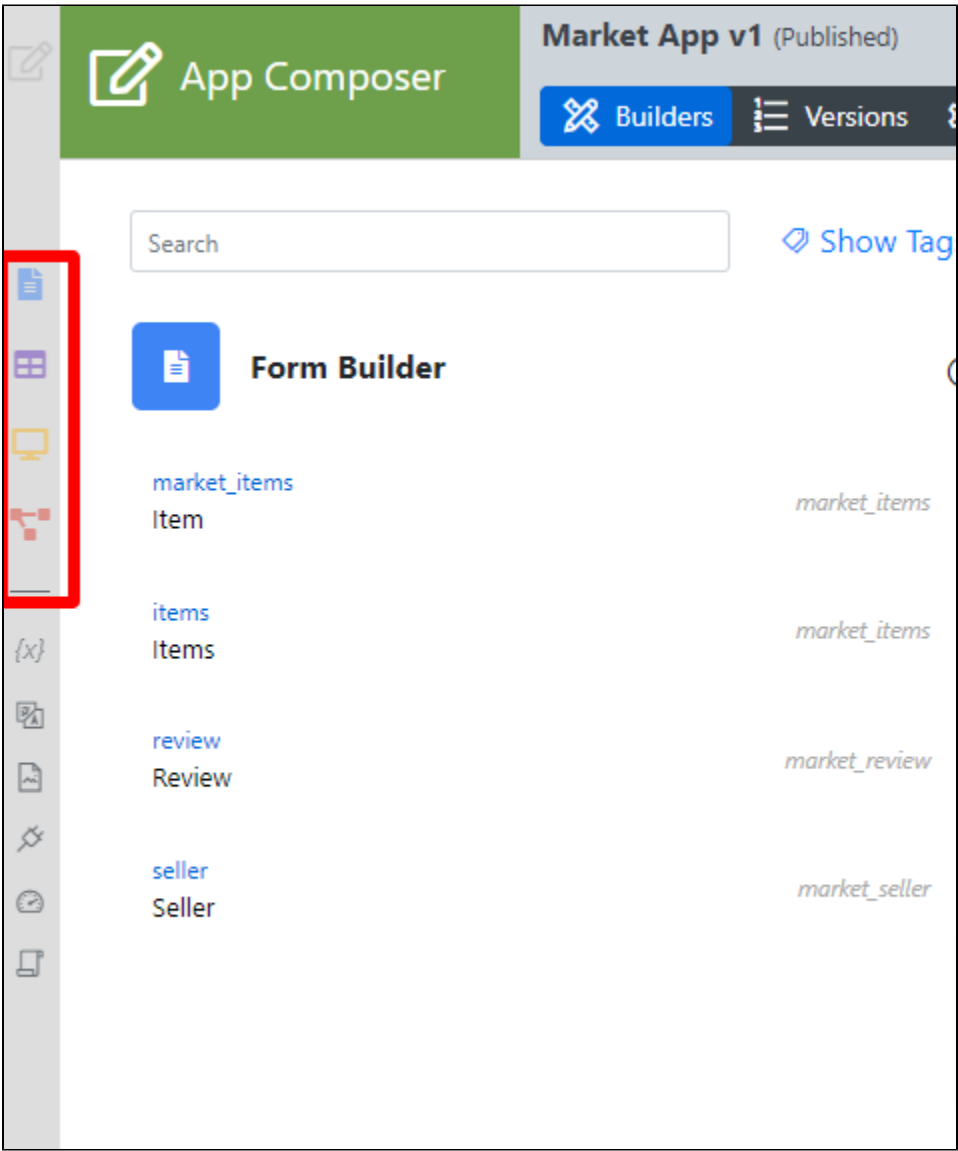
App Composer

Market App v1 (Published)

Builders Versions

Search

Show Tag

Form Builder

market_items
Item
market_items

items
Items
market_items

review
Review
market_review

seller
Seller
market_seller

{x}